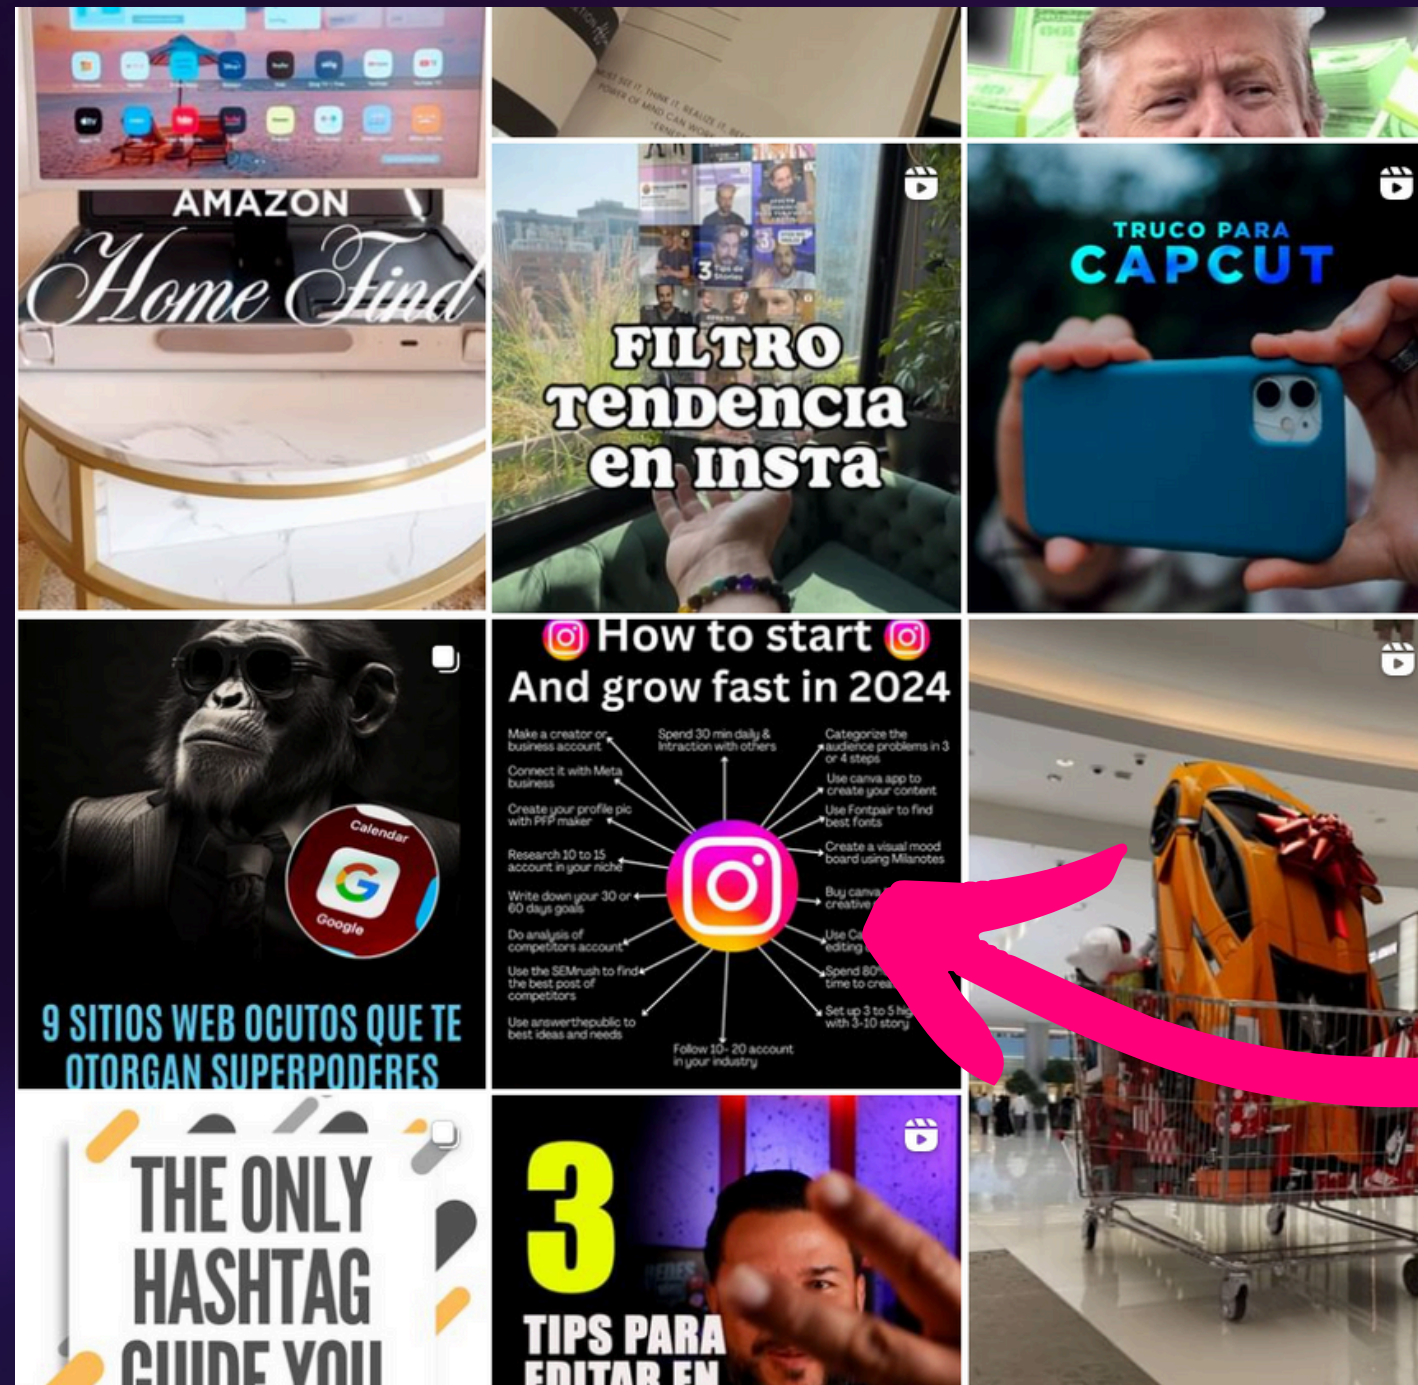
AMAZON
Home Find

FILTRO
tendencia
en insta

TRUCO PARA
CAPCUT

9 SITIOS WEB OCUTOS QUE TE OTORGAN SUPERPODERES

Calendar
Google

How to start
And grow fast in 2024

Make a creator or business account
Connect it with Meta business
Create your profile pic with PFP maker
Research 10 to 15 account in your niche
Write down your 30 or 60 days goals
Do analysis of competitors account
Use the SEMrush to find the best post of competitors
Use answerthepublic to best ideas and needs
Follow 10- 20 account in your industry
Spend 30 min daily & Intraction with others
Categorize the audience problems in 3 or 4 steps
Use canva app to create your content
Use Fontpair to find best fonts
Create a visual mood board using Milanotes
Buy canva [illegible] creative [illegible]
Use Ca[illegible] editing
Spend 80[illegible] time to crea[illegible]
Set up 3 to 5 hig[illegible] with 3-10 story

THE ONLY HASHTAG GUIDE YOU

3
TIPS PARA EDITAR EN